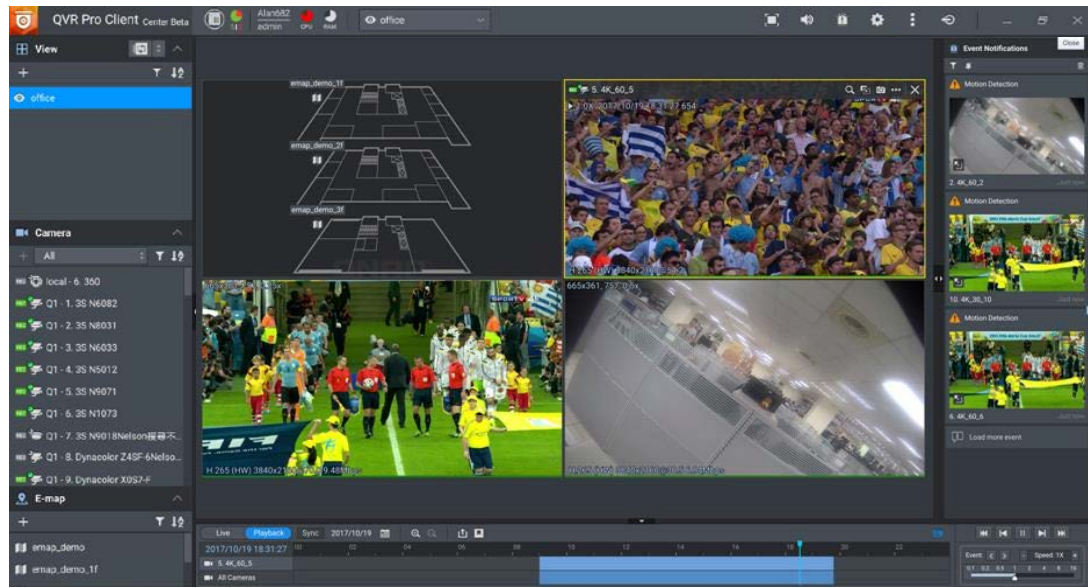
QVR Pro Client Center Beta

Alan682
admin

CPU RAM

office

Close

View

office

Camera

All

local - 6. 360

Q1 - 1. 3S N6082

Q1 - 2. 3S N8031

Q1 - 3. 3S N6033

Q1 - 4. 3S N5012

Q1 - 5. 3S N9071

Q1 - 6. 3S N1073

Q1 - 7. 3S N9018Nelson攝影不...

Q1 - 8. Dynacolor Z4SF-6Nelso...

Q1 - 9. Dynacolor X0S7-F

E-map

emap_demo

emap_demo_1f

emap_demo_1f

emap_demo_2f

emap_demo_3f

5. 4K_60_5

2017/10/19 18:31:27.654

H.265 (HW) 3840x2160

665x361, 757, 0.5x

H.265 (HW) 3840x2160 9.48Mbps

Event Notifications

Motion Detection

2. 4K_60_2

Motion Detection

10. 4K_30_10

Motion Detection

6. 4K_60_6

Load more event

Live Playback Sync 2017/10/19

2017/10/19 18:31:27

5. 4K_60_5

All Cameras

Event

Speed: 1X